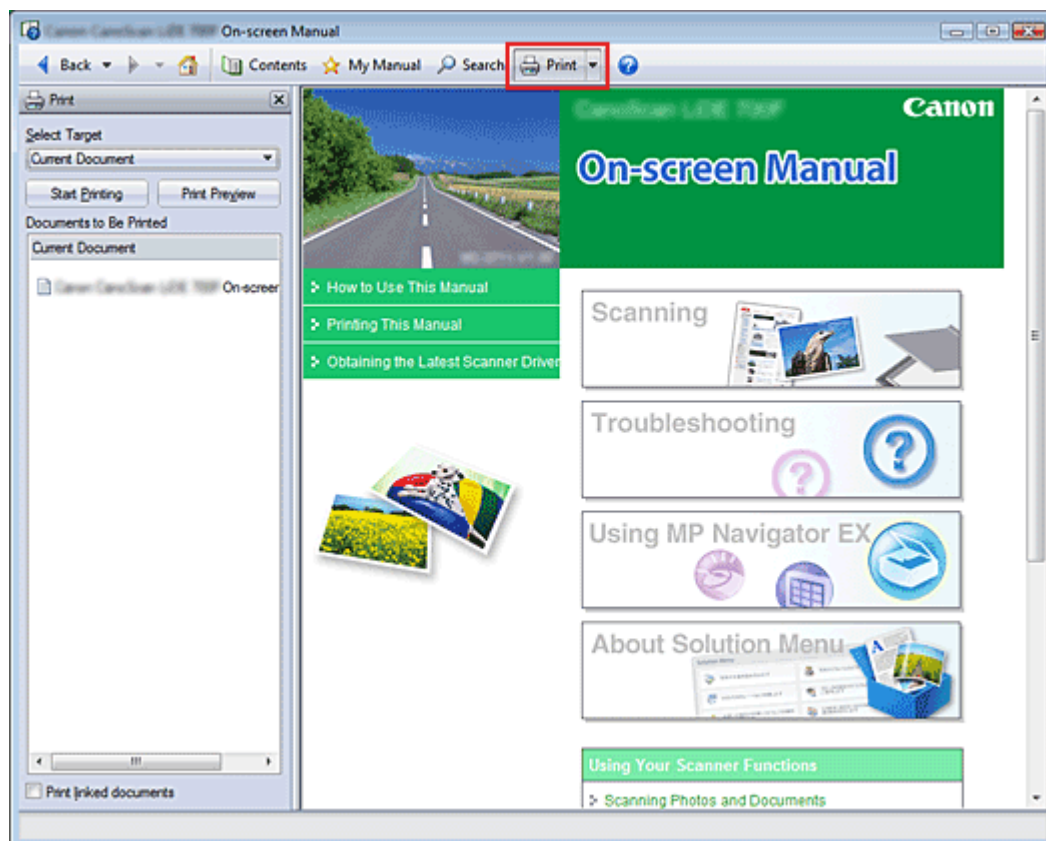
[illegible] On-screen Manual

Back Contents My Manual Search Print

Print

Select Target

Current Document

Start Printing

Print Preview

Documents to Be Printed

Current Document

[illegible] On-screer

Print linked documents

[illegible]

Canon

On-screen Manual

How to Use This Manual

Printing This Manual

Obtaining the Latest Scanner Driver

Scanning

Troubleshooting

Using MP Navigator EX

About Solution Menu

Using Your Scanner Functions

Scanning Photos and Documents